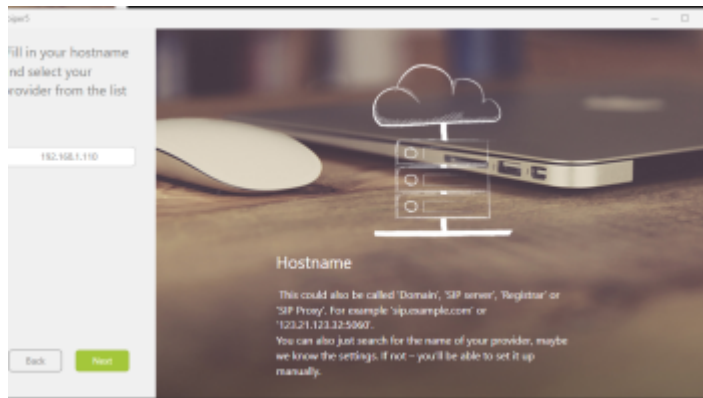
ipe5

Fill in your hostname nd select your rovider from the list

192.168.1.110

Back

Next

Hostname

This could also be called 'Domain', 'SIP server', 'Registrar' or 'SIP Proxy'. For example 'sip.example.com' or '123.21.123.32:5060'.
You can also just search for the name of your provider, maybe we know the settings. If not – you'll be able to set it up manually.